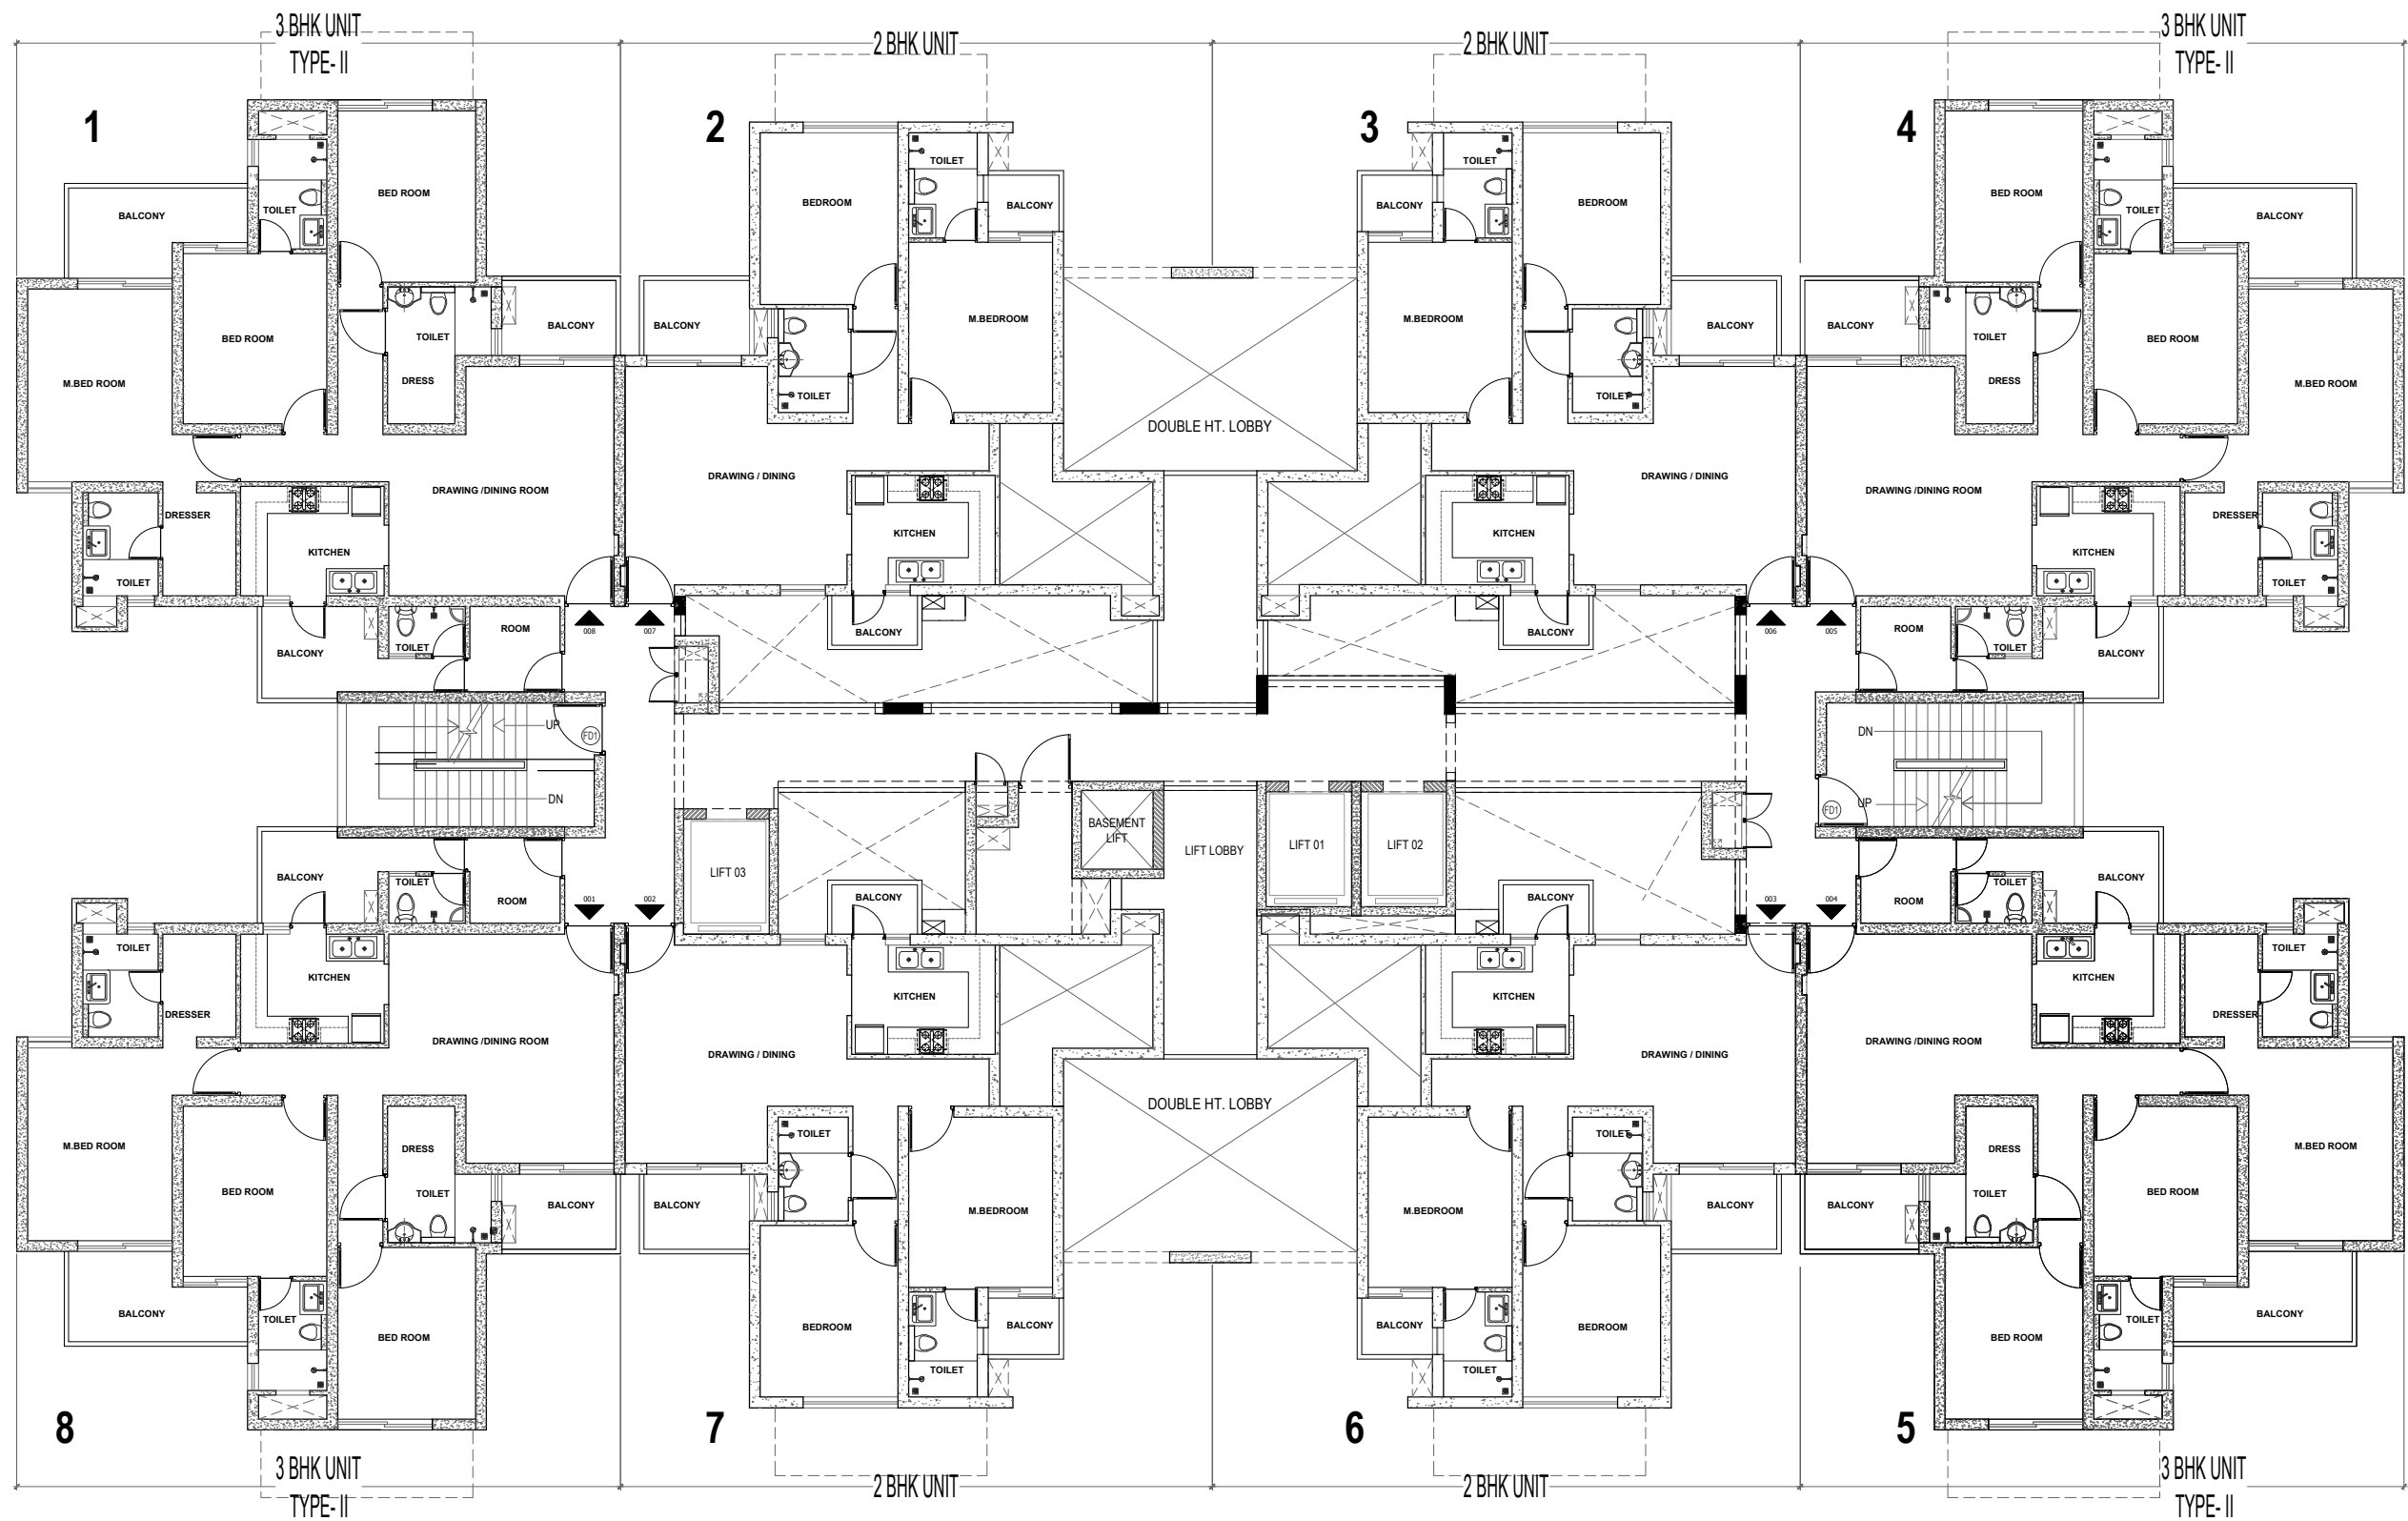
3 BHK UNIT
TYPE- II

2 BHK UNIT

2 BHK UNIT

3 BHK UNIT
TYPE- II

1

BALCONY
TOILET
BED ROOM
BED ROOM
TOILET
DRESS
BALCONY
M.BED ROOM
DRAWING /DINING ROOM
DRESSER
KITCHEN
TOILET
BALCONY
TOILET
ROOM

2

TOILET
BEDROOM
BALCONY
M.BEDROOM
BALCONY
TOILET
DRAWING / DINING
KITCHEN
BALCONY

DOUBLE HT. LOBBY

3

TOILET
BALCONY
BEDROOM
M.BEDROOM
BALCONY
TOILET
DRAWING / DINING
KITCHEN
BALCONY

4

BED ROOM
TOILET
BALCONY
BALCONY
TOILET
DRESS
BED ROOM
M.BED ROOM
DRAWING /DINING ROOM
KITCHEN
DRESSER
TOILET
ROOM
TOILET
BALCONY

008
007
006
005

UP
FD1
DN

DN
UP
FD1

BASEMENT LIFT
LIFT LOBBY
LIFT 03
LIFT 01
LIFT 02

BALCONY
TOILET
ROOM
001
002
KITCHEN
TOILET
DRESSER
DRAWING /DINING ROOM
M.BED ROOM
BED ROOM
DRESS
TOILET
BALCONY
BALCONY
TOILET
BED ROOM

BALCONY
KITCHEN
DRAWING / DINING
BALCONY
TOILET
M.BEDROOM
BEDROOM
BALCONY
TOILET

DOUBLE HT. LOBBY

BALCONY
KITCHEN
DRAWING / DINING
M.BEDROOM
TOILET
BALCONY
BALCONY
BEDROOM
TOILET

003
004
BALCONY
ROOM
TOILET
KITCHEN
TOILET
DRESSER
DRAWING /DINING ROOM
M.BED ROOM
DRESS
TOILET
BED ROOM
BALCONY
BED ROOM
TOILET
BALCONY

8
7
6
5

3 BHK UNIT
TYPE- II

2 BHK UNIT

2 BHK UNIT

3 BHK UNIT
TYPE- II